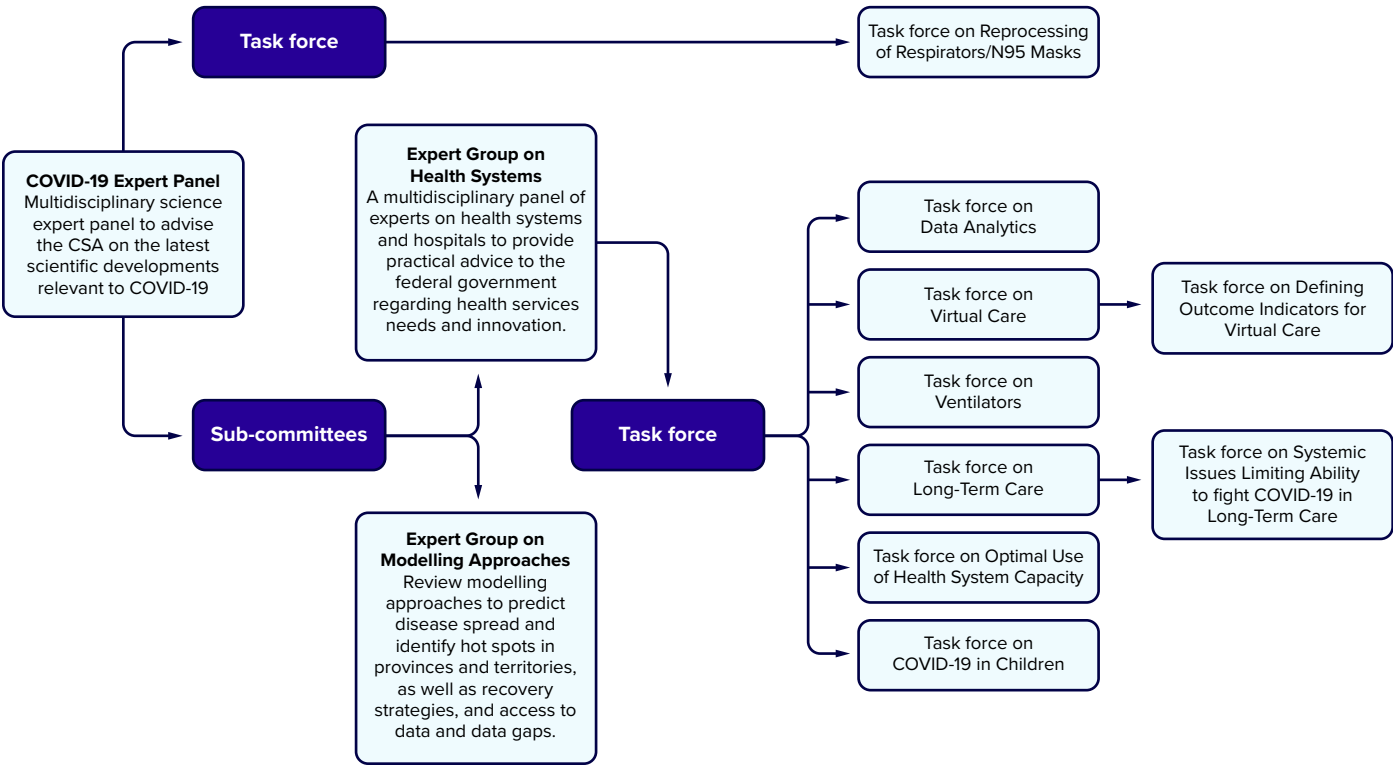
Task force

Task force on Reprocessing of Respirators/N95 Masks

COVID-19 Expert Panel
Multidisciplinary science expert panel to advise the CSA on the latest scientific developments relevant to COVID-19

Expert Group on Health Systems
A multidisciplinary panel of experts on health systems and hospitals to provide practical advice to the federal government regarding health services needs and innovation.

Task force on Data Analytics

Task force on Virtual Care

Task force on Defining Outcome Indicators for Virtual Care

Task force on Ventilators

Sub-committees

Task force

Task force on Long-Term Care

Task force on Systemic Issues Limiting Ability to fight COVID-19 in Long-Term Care

Task force on Optimal Use of Health System Capacity

Task force on COVID-19 in Children

Expert Group on Modelling Approaches
Review modelling approaches to predict disease spread and identify hot spots in provinces and territories, as well as recovery strategies, and access to data and data gaps.